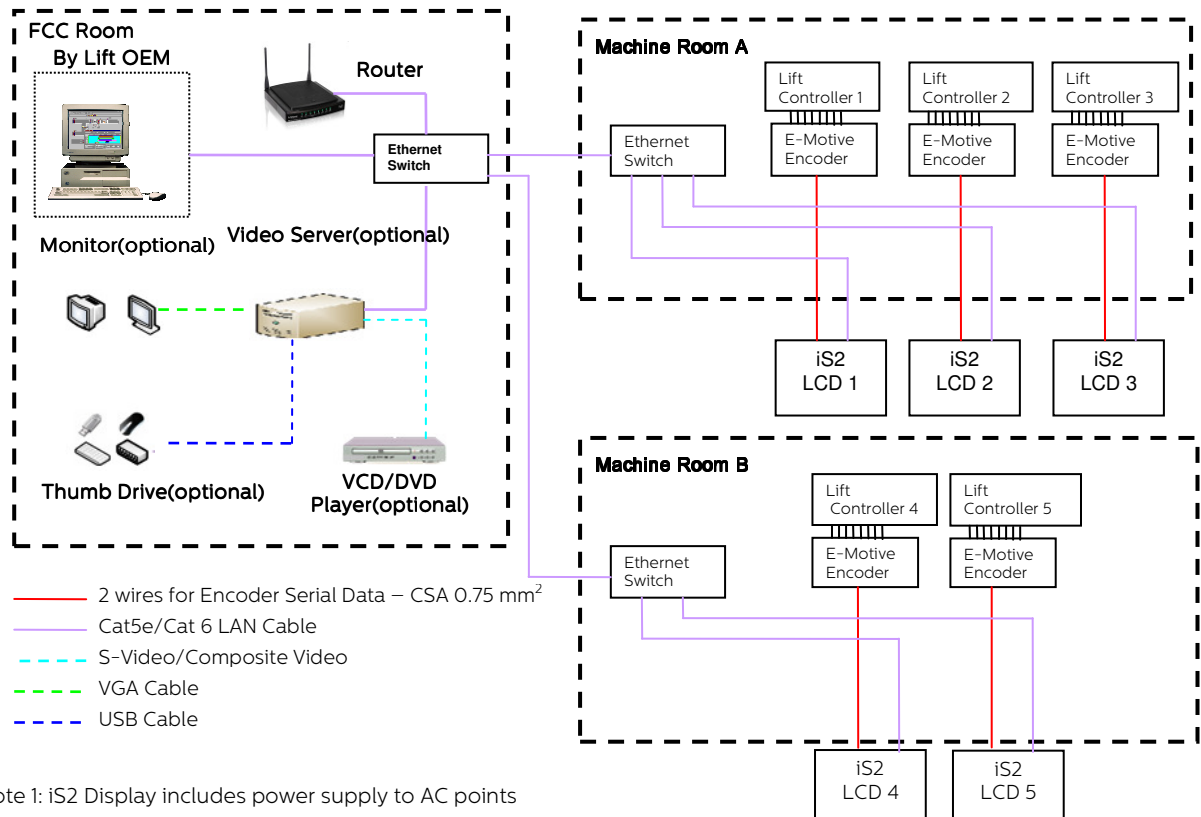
FCC Room
By Lift OEM

Router

Ethernet Switch

Monitor(optional)

Video Server(optional)

Thumb Drive(optional)

VCD/DVD Player(optional)

Machine Room A

Lift Controller 1

E-Motive Encoder

Lift Controller 2

E-Motive Encoder

Lift Controller 3

E-Motive Encoder

Ethernet Switch

iS2 LCD 1

iS2 LCD 2

iS2 LCD 3

Machine Room B

Lift Controller 4

E-Motive Encoder

Lift Controller 5

E-Motive Encoder

Ethernet Switch

iS2 LCD 4

iS2 LCD 5

2 wires for Encoder Serial Data – CSA 0.75 mm$^2$
Cat5e/Cat 6 LAN Cable
S-Video/Composite Video
VGA Cable
USB Cable

ote 1: iS2 Display includes power supply to AC points